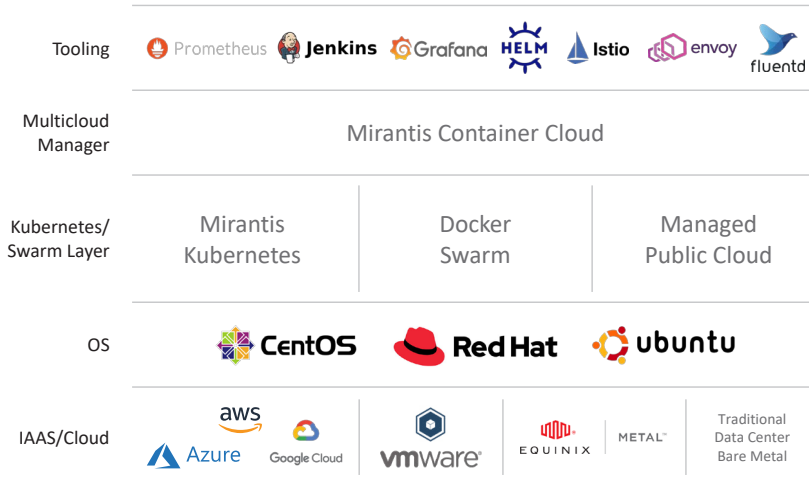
Tooling

Prometheus Jenkins Grafana HELM Istio envoy fluentd

Multicloud Manager

Mirantis Container Cloud

Kubernetes/ Swarm Layer

Mirantis Kubernetes

Docker Swarm

Managed Public Cloud

OS

CentOS Red Hat ubuntu

IAAS/Cloud

aws

Azure

Google Cloud

vmware

EQUINIX

METAL

Traditional Data Center Bare Metal